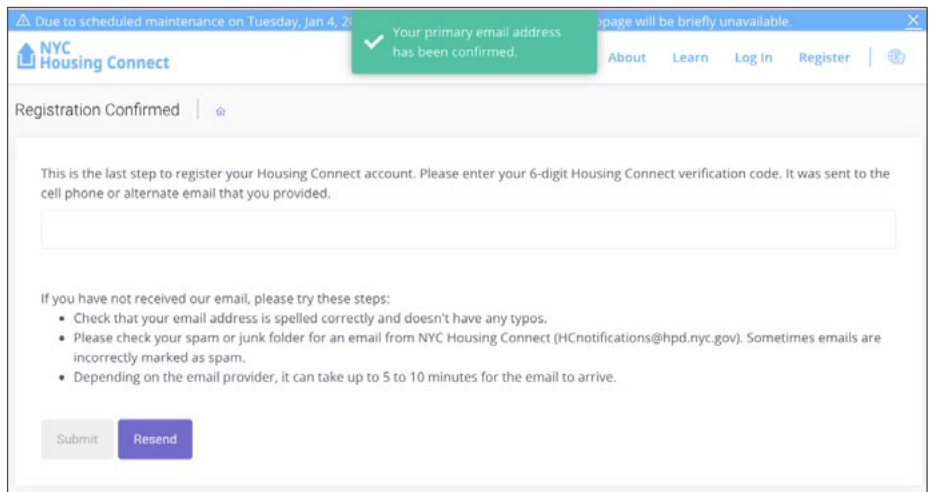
⚠ Due to scheduled maintenance on Tuesday, Jan 4, 2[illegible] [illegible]page will be briefly unavailable. X

Your primary email address has been confirmed.

NYC Housing Connect

About Learn Log In Register

Registration Confirmed

This is the last step to register your Housing Connect account. Please enter your 6-digit Housing Connect verification code. It was sent to the cell phone or alternate email that you provided.

If you have not received our email, please try these steps:
• Check that your email address is spelled correctly and doesn't have any typos.
• Please check your spam or junk folder for an email from NYC Housing Connect (HCnotifications@hpd.nyc.gov). Sometimes emails are incorrectly marked as spam.
• Depending on the email provider, it can take up to 5 to 10 minutes for the email to arrive.

Submit Resend